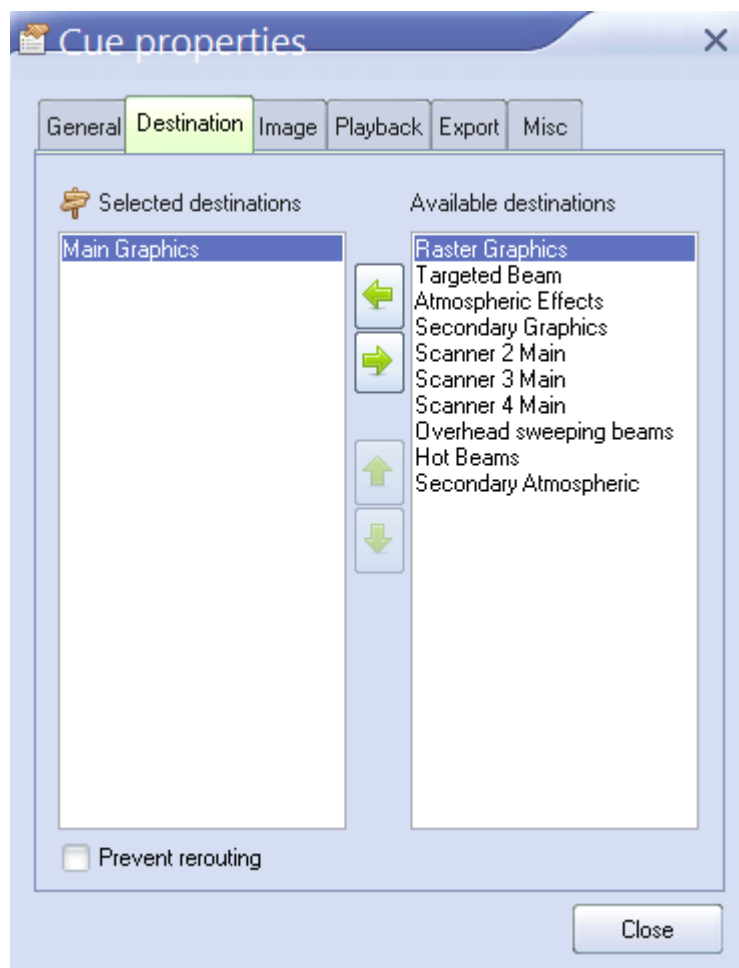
Cue properties

General | Destination | Image | Playback | Export | Misc

Selected destinations

Main Graphics

Available destinations

Raster Graphics
Targeted Beam
Atmospheric Effects
Secondary Graphics
Scanner 2 Main
Scanner 3 Main
Scanner 4 Main
Overhead sweeping beams
Hot Beams
Secondary Atmospheric

Prevent rerouting

Close